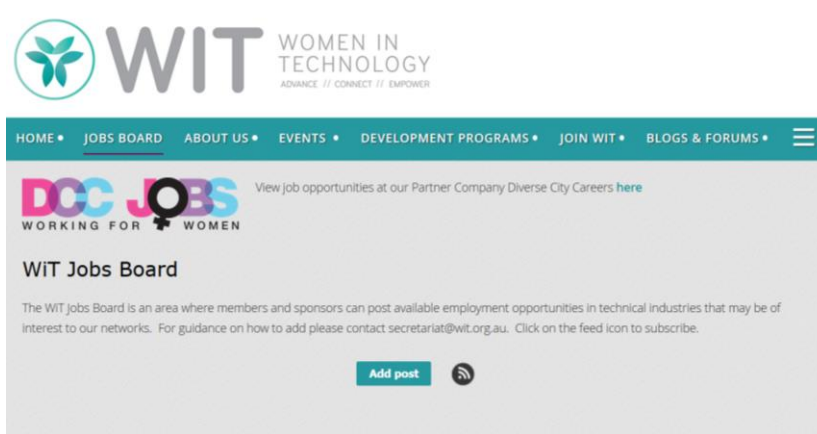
WIT WOMEN IN TECHNOLOGY
ADVANCE // CONNECT // EMPOWER

HOME • JOBS BOARD ABOUT US • EVENTS • DEVELOPMENT PROGRAMS • JOIN WIT • BLOGS & FORUMS •

DCC JOBS
WORKING FOR WOMEN

View job opportunities at our Partner Company Diverse City Careers here

WiT Jobs Board

The WIT Jobs Board is an area where members and sponsors can post available employment opportunities in technical industries that may be of interest to our networks. For guidance on how to add please contact secretariat@wit.org.au. Click on the feed icon to subscribe.

Add post